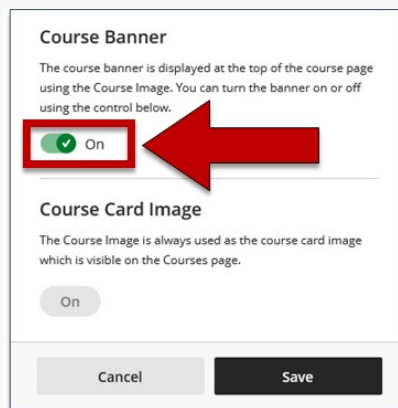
Course Banner

The course banner is displayed at the top of the course page using the Course Image. You can turn the banner on or off using the control below.

On

Course Card Image

The Course Image is always used as the course card image which is visible on the Courses page.

On

Cancel

Save